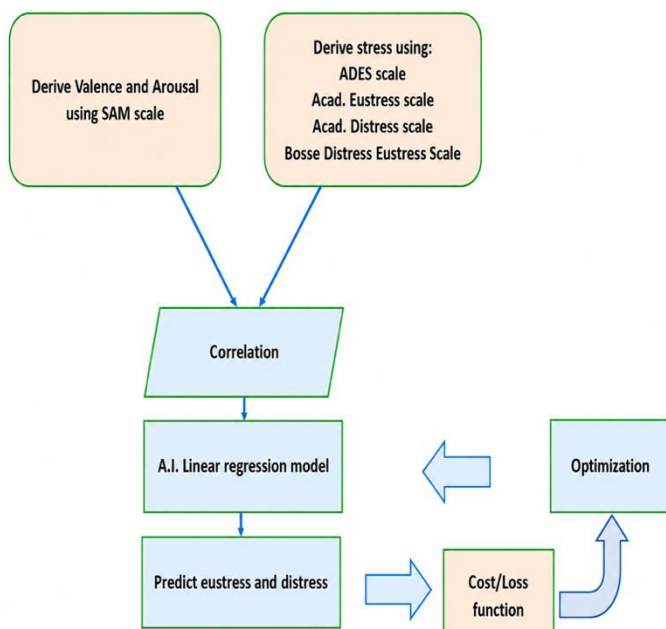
Derive Valence and Arousal using SAM scale

Derive stress using:
ADES scale
Acad. Eustress scale
Acad. Distress scale
Bosse Distress Eustress Scale

Correlation

A.I. Linear regression model

Optimization

Predict eustress and distress

Cost/Loss function